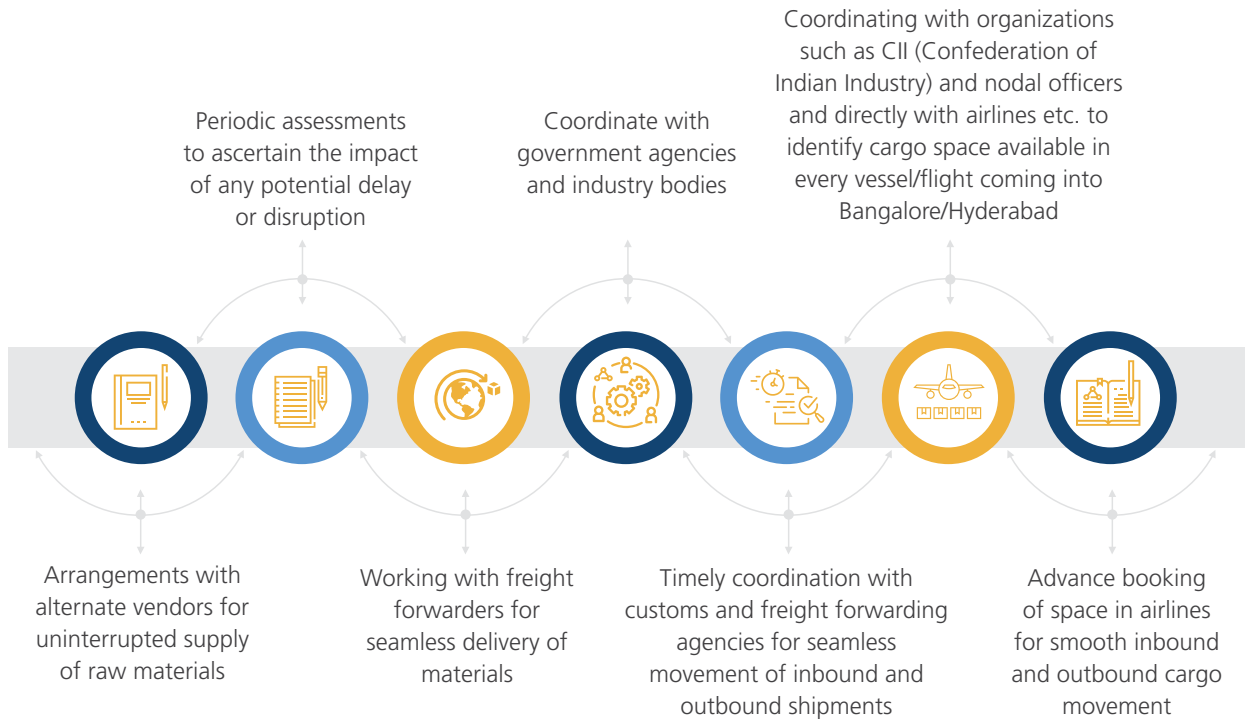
Coordinating with organizations such as CII (Confederation of Indian Industry) and nodal officers and directly with airlines etc. to identify cargo space available in every vessel/flight coming into Bangalore/Hyderabad

Periodic assessments to ascertain the impact of any potential delay or disruption

Coordinate with government agencies and industry bodies

Arrangements with alternate vendors for uninterrupted supply of raw materials

Working with freight forwarders for seamless delivery of materials

Timely coordination with customs and freight forwarding agencies for seamless movement of inbound and outbound shipments

Advance booking of space in airlines for smooth inbound and outbound cargo movement